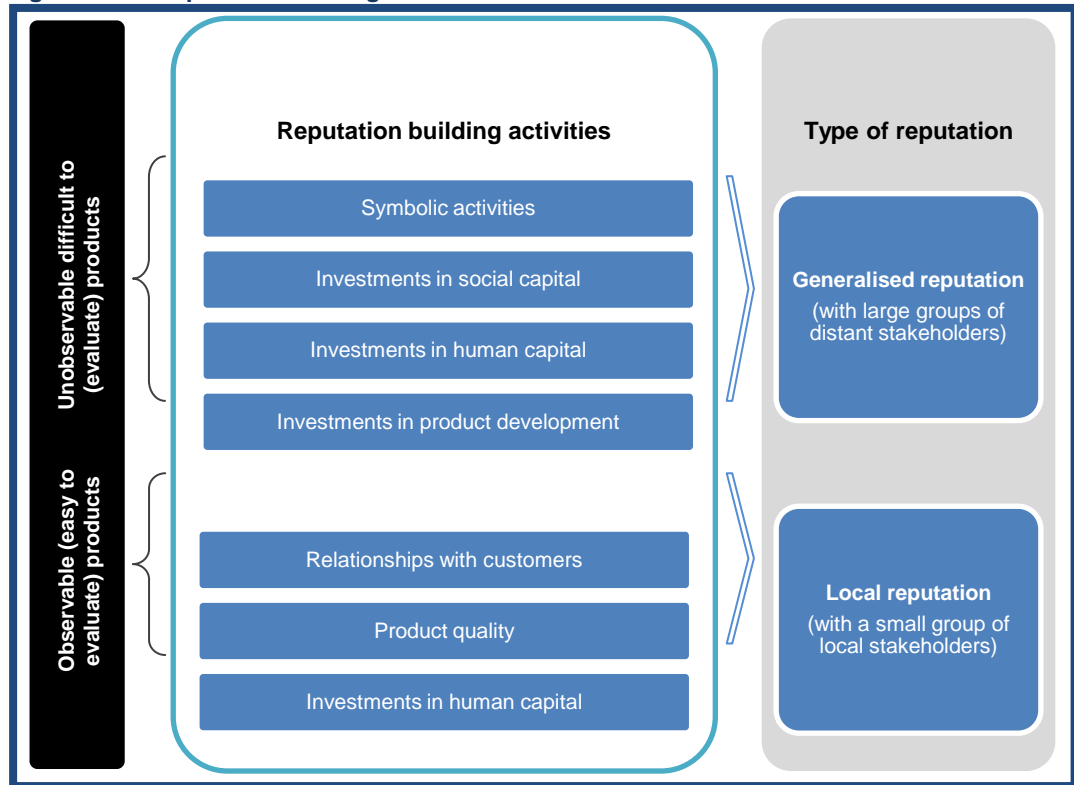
Unobservable difficult to (evaluate) products

Observable (easy to evaluate) products

Reputation building activities

Symbolic activities

Investments in social capital

Investments in human capital

Investments in product development

Relationships with customers

Product quality

Investments in human capital

Type of reputation

Generalised reputation
(with large groups of distant stakeholders)

Local reputation
(with a small group of local stakeholders)